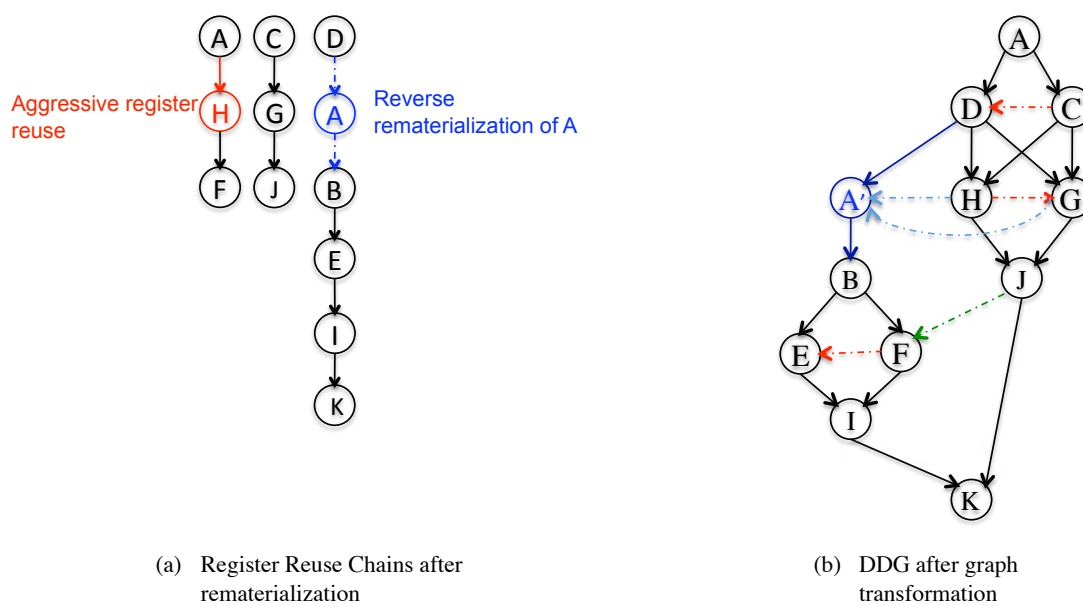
A C D

Aggressive register reuse

H G A

Reverse rematerialization of A

F J B

E

I

K

A

D C

A' H G

B J

E F

I

K

(a) Register Reuse Chains after rematerialization

(b) DDG after graph transformation